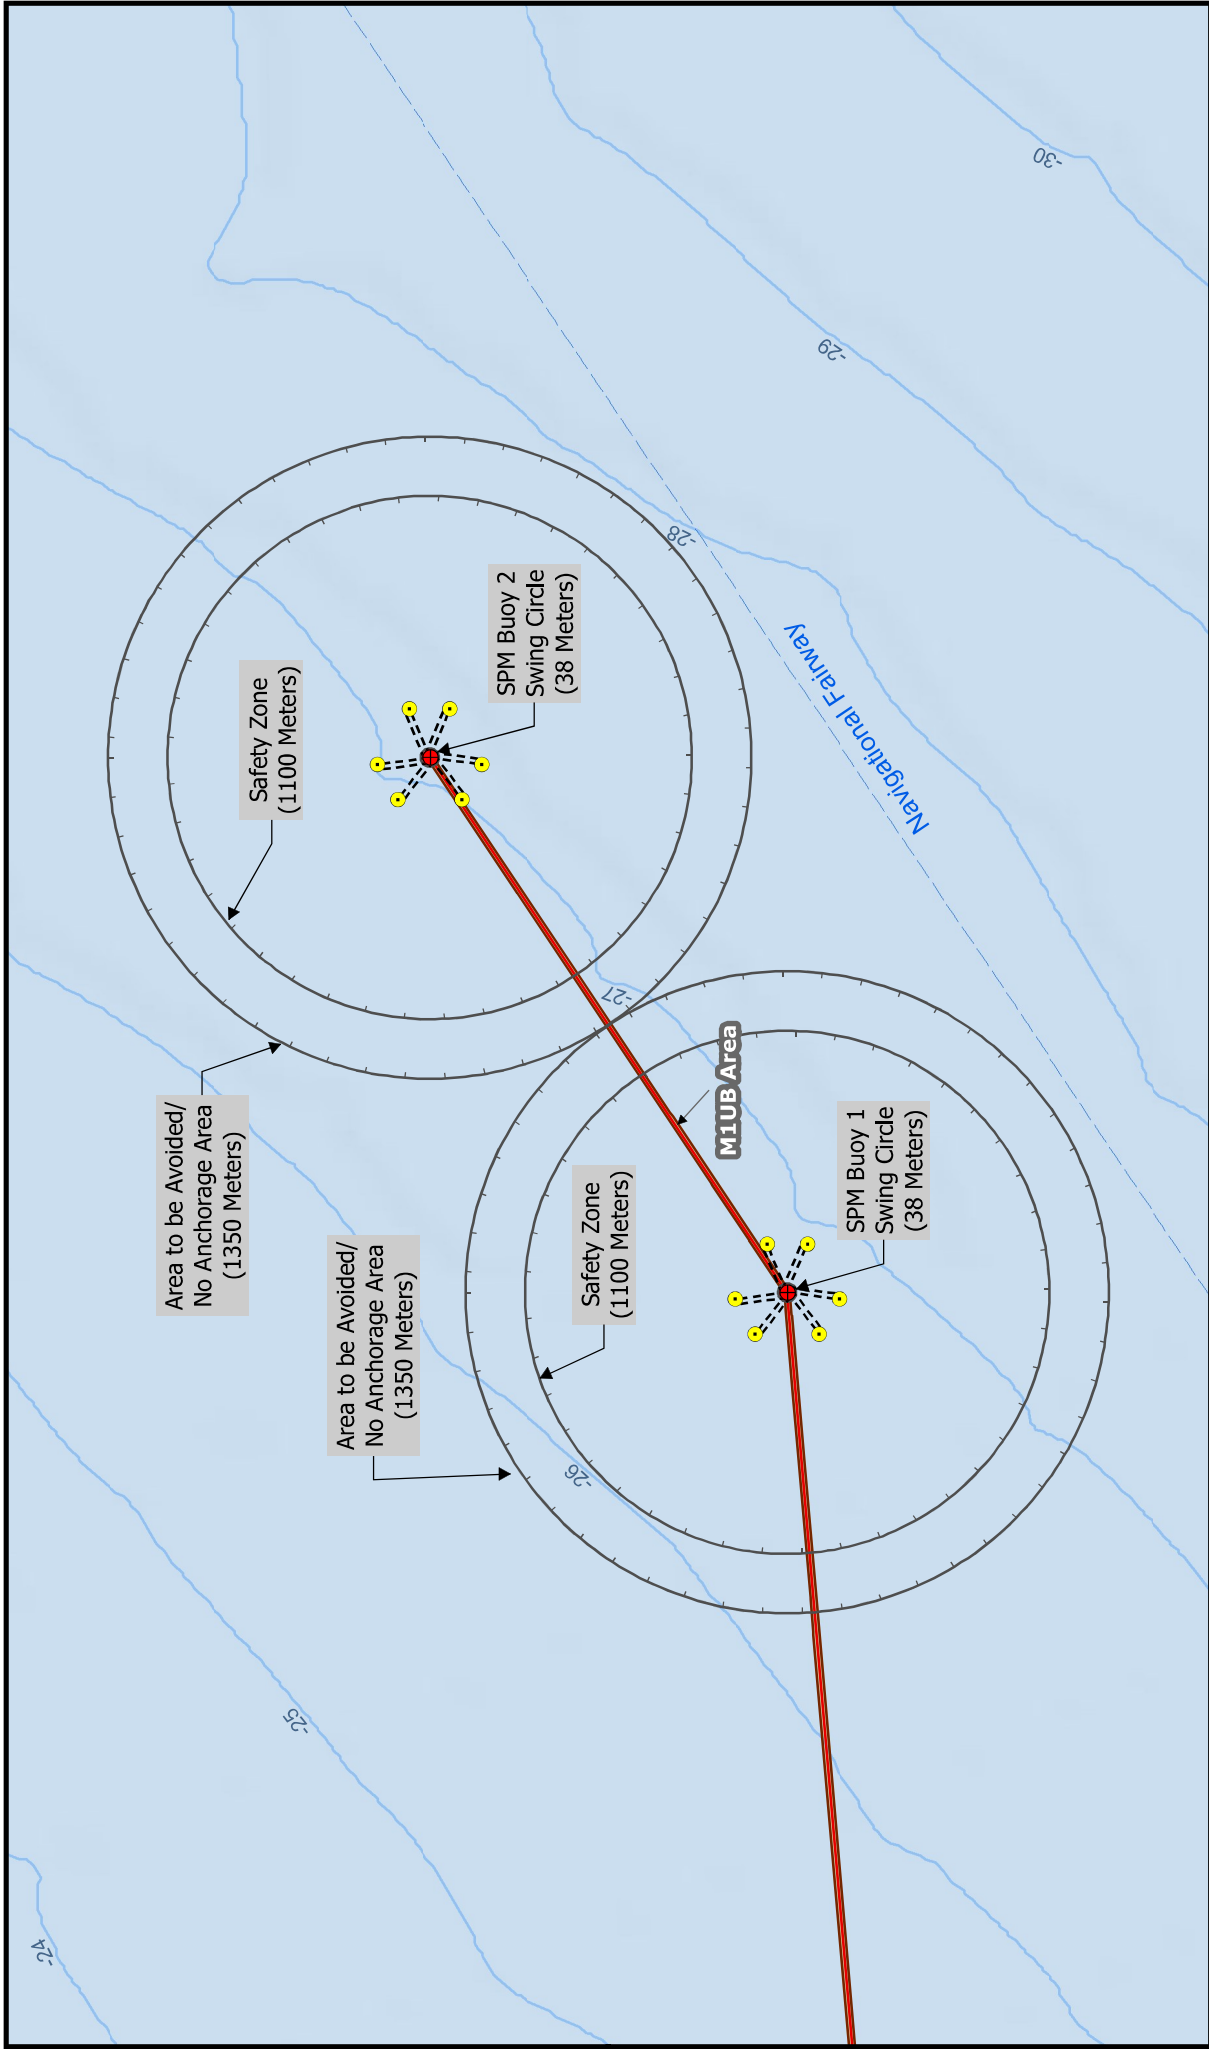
-30

-29

-28

Navigational Fairway

SPM Buoy 2
Swing Circle
(38 Meters)

Safety Zone
(1100 Meters)

-27

M1UB Area

Area to be Avoided/
No Anchorage Area
(1350 Meters)

SPM Buoy 1
Swing Circle
(38 Meters)

Safety Zone
(1100 Meters)

Area to be Avoided/
No Anchorage Area
(1350 Meters)

-26

-25

-24